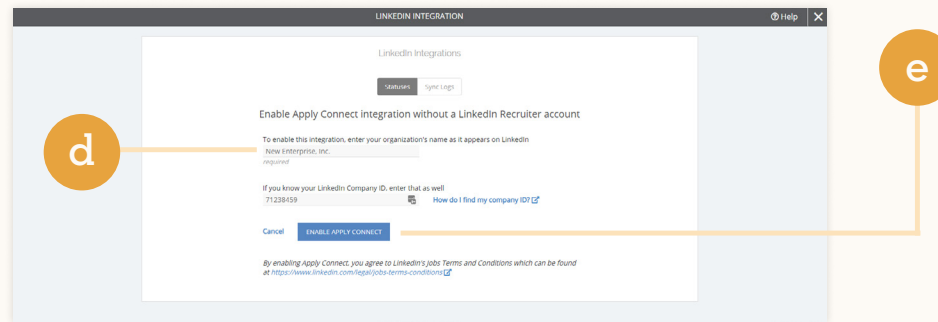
LINKEDIN INTEGRATION

Help

LinkedIn Integrations

Statuses

Sync Logs

Enable Apply Connect integration without a LinkedIn Recruiter account

d

e

To enable this integration, enter your organization's name as it appears on LinkedIn

New Enterprise, Inc.

required

If you know your LinkedIn Company ID, enter that as well

71238459

How do I find my company ID?

Cancel

ENABLE APPLY CONNECT

By enabling Apply Connect, you agree to LinkedIn's Jobs Terms and Conditions which can be found at https://www.linkedin.com/legal/jobs-terms-conditions